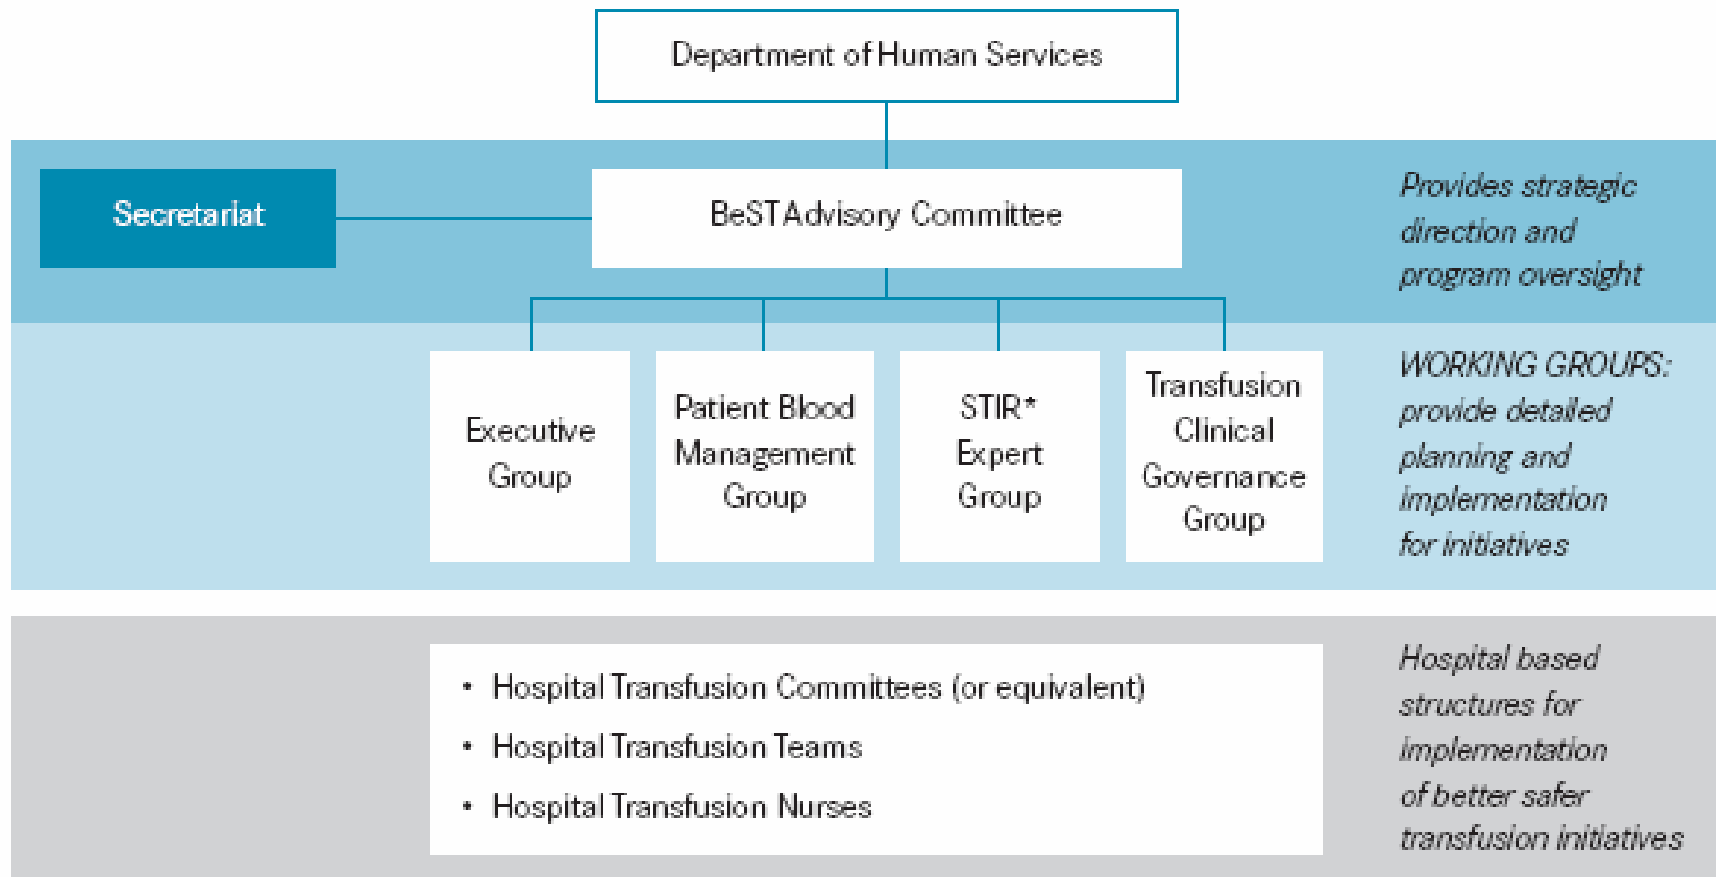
Department of Human Services

Secretariat

BeST Advisory Committee

Provides strategic direction and program oversight

Executive Group

Patient Blood Management Group

STIR* Expert Group

Transfusion Clinical Governance Group

WORKING GROUPS: provide detailed planning and implementation for initiatives

• Hospital Transfusion Committees (or equivalent)
• Hospital Transfusion Teams
• Hospital Transfusion Nurses

Hospital based structures for implementation of better safer transfusion initiatives